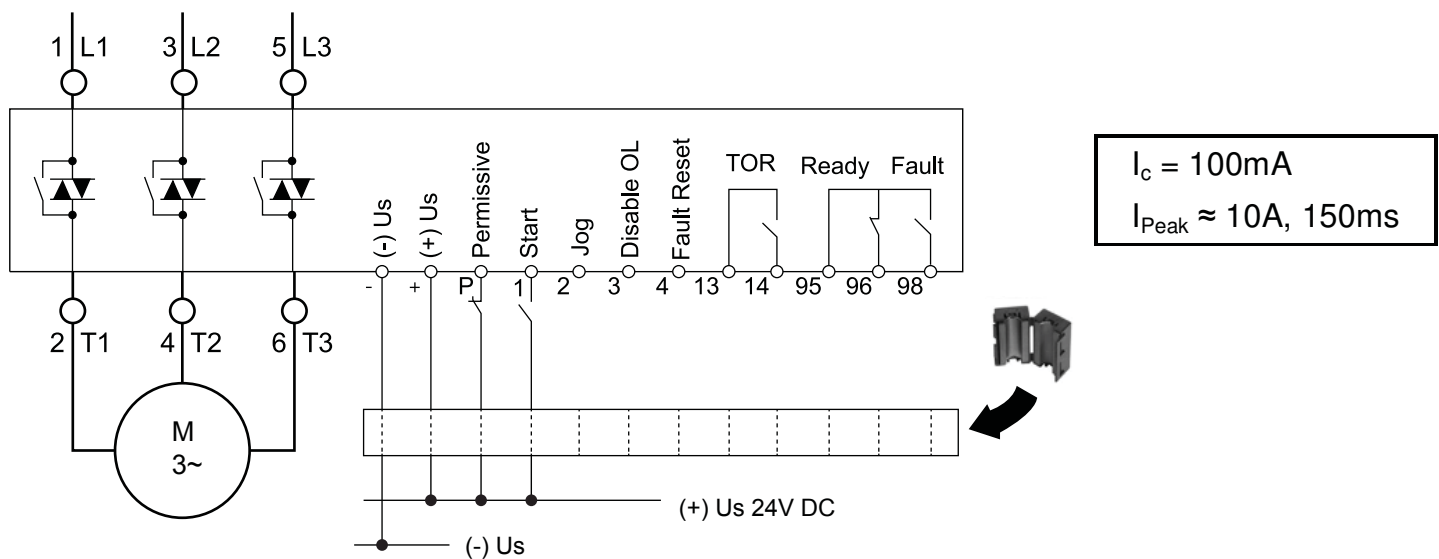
1 L1
3 L2
5 L3

(-) Us
(+) Us
Permissive
Start
Jog
Disable OL
Fault Reset
TOR
Ready
Fault

-
+
P
1
2
3
4
13
14
95
96
98

2 T1
4 T2
6 T3

M
3~

$I_c$ = 100mA
$I_{Peak}$ ≈ 10A, 150ms

(+) Us 24V DC
(-) Us